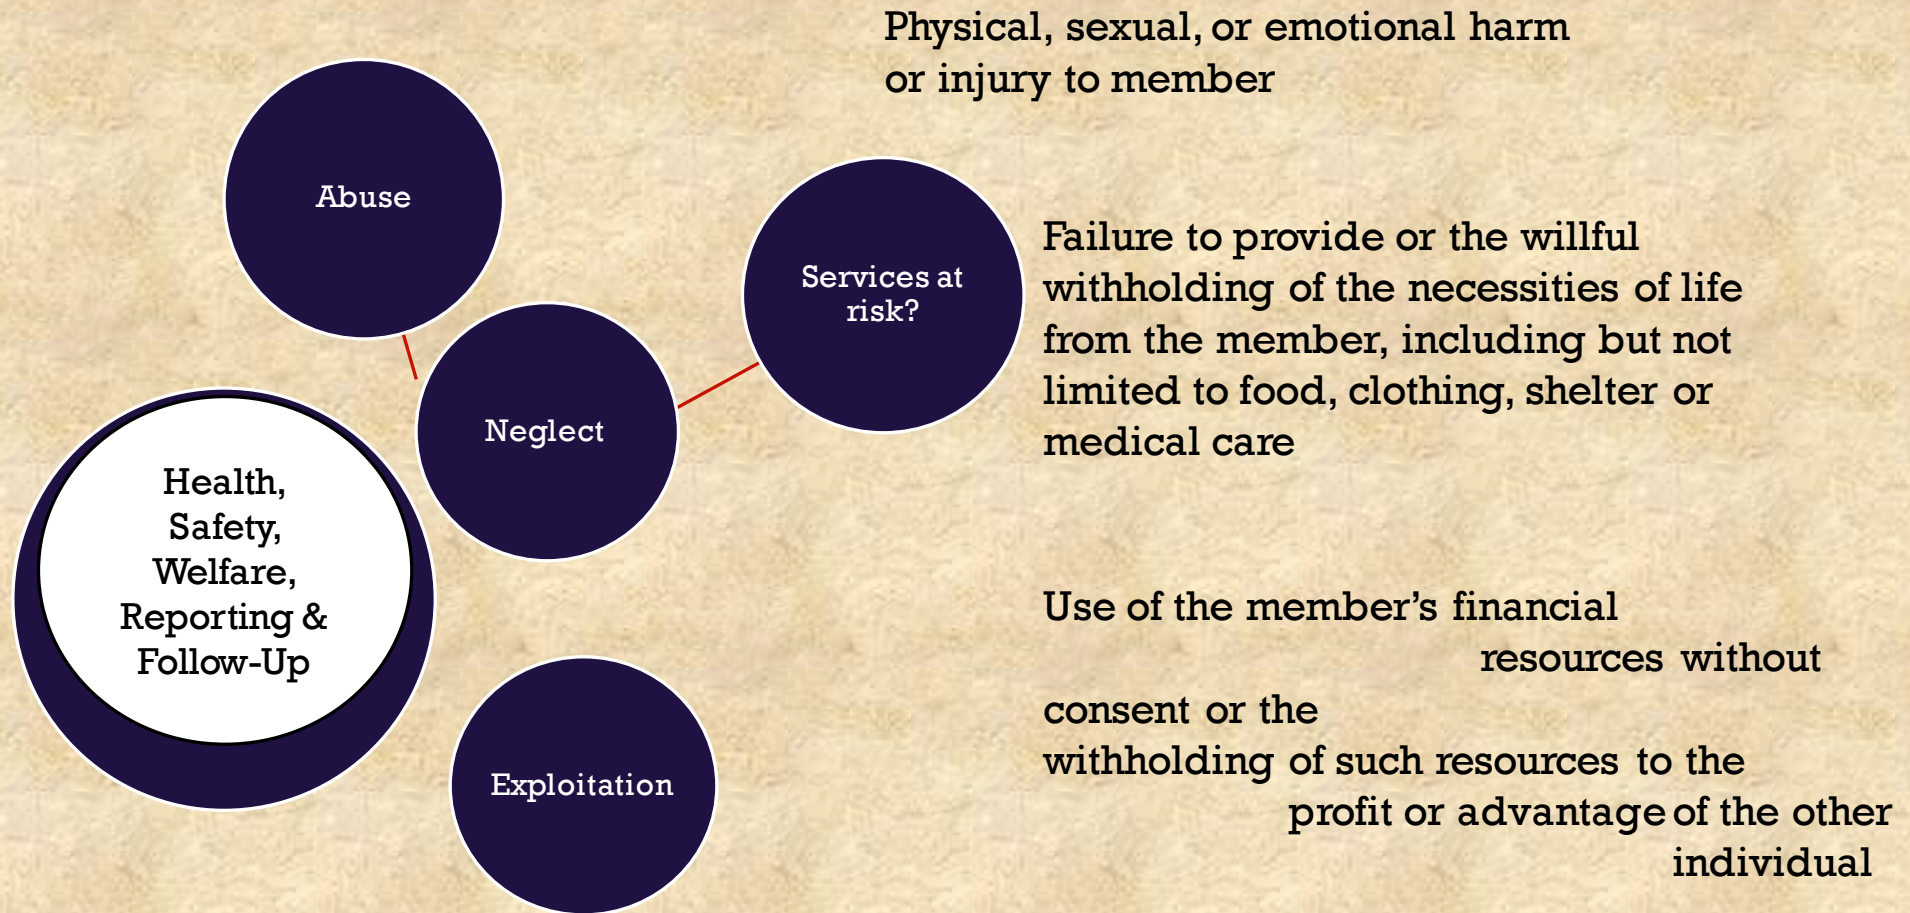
Physical, sexual, or emotional harm or injury to member

Abuse

Services at risk?

Failure to provide or the willful withholding of the necessities of life from the member, including but not limited to food, clothing, shelter or medical care

Neglect

Health, Safety, Welfare, Reporting & Follow-Up

Use of the member's financial resources without consent or the withholding of such resources to the profit or advantage of the other individual

Exploitation